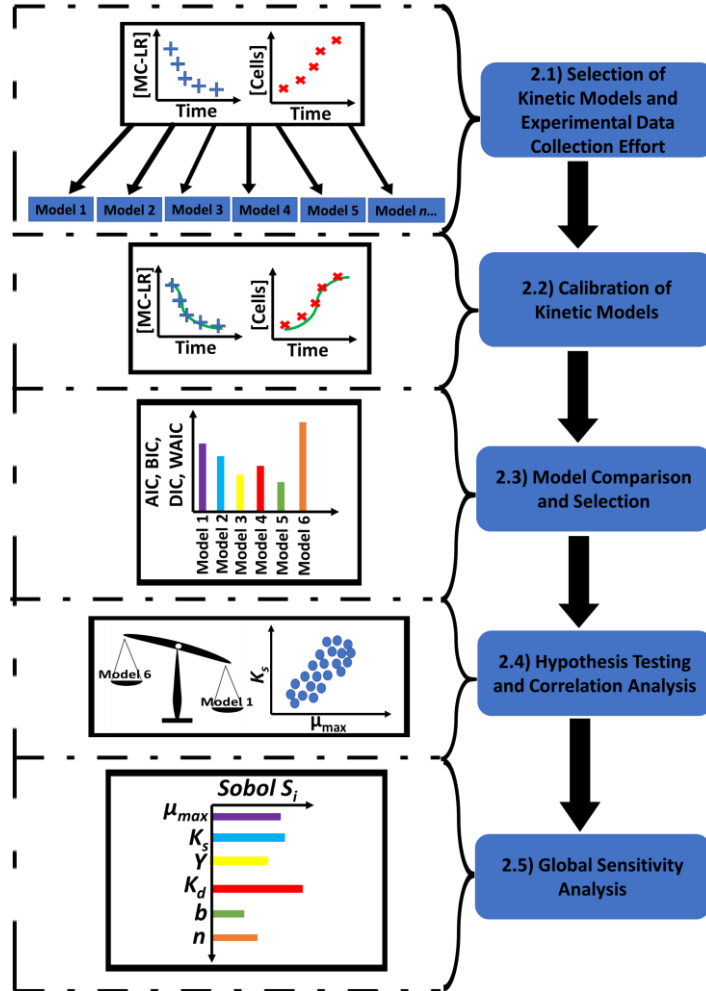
[MC-LR]
Time
[Cells]
Time

Model 1 Model 2 Model 3 Model 4 Model 5 Model $n$...

2.1) Selection of Kinetic Models and Experimental Data Collection Effort

[MC-LR]
Time
[Cells]
Time

2.2) Calibration of Kinetic Models

AIC, BIC, DIC, WAIC

Model 1 Model 2 Model 3 Model 4 Model 5 Model 6

2.3) Model Comparison and Selection

Model 6
Model 1
$K_s$
$\mu_{max}$

2.4) Hypothesis Testing and Correlation Analysis

Sobol $S_i$
$\mu_{max}$
$K_s$
$Y$
$K_d$
$b$
$n$

2.5) Global Sensitivity Analysis